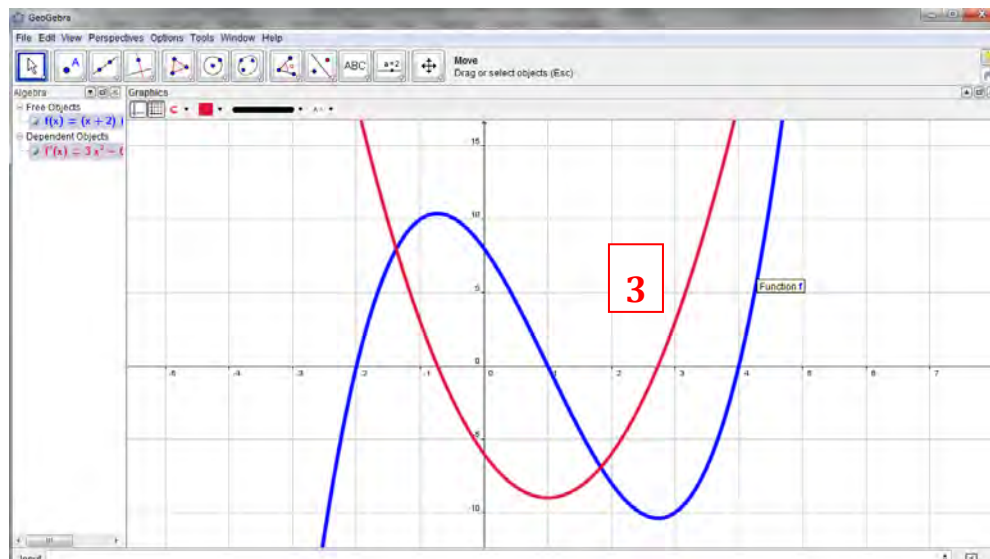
GeoGebra

File Edit View Perspectives Options Tools Window Help

ABC

a=2

Move
Drag or select objects (Esc)

Algebra

Free Objects

$f(x) = (x + 2)$ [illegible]

Dependent Objects

$f'(x) = 3x^2 -$ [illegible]

Graphics

15

10

5

0

-5

-10

-5 -4 -3 -2 -1 0 1 2 3 4 5 6 7

3

Function f

Input: